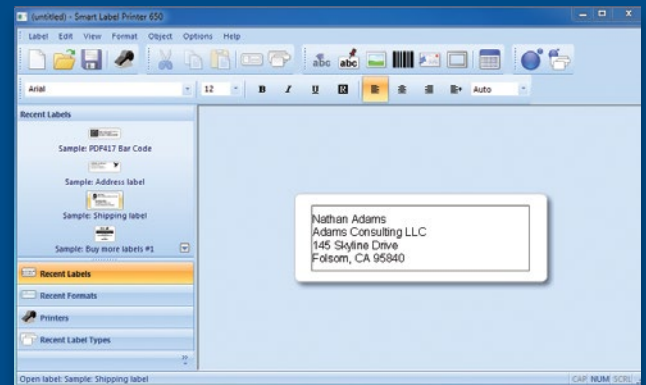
(untitled) - Smart Label Printer 650

Label Edit View Format Object Options Help

Arial
12
B I U
Auto

Recent Labels

Sample: PDF417 Bar Code

Sample: Address label

Sample: Shipping label

Sample: Buy more labels #1

Recent Labels

Recent Formats

Printers

Recent Label Types

Nathan Adams
Adams Consulting LLC
145 Skyline Drive
Folsom, CA 95840

Open label: Sample: Shipping label

CAP NUM SCRL